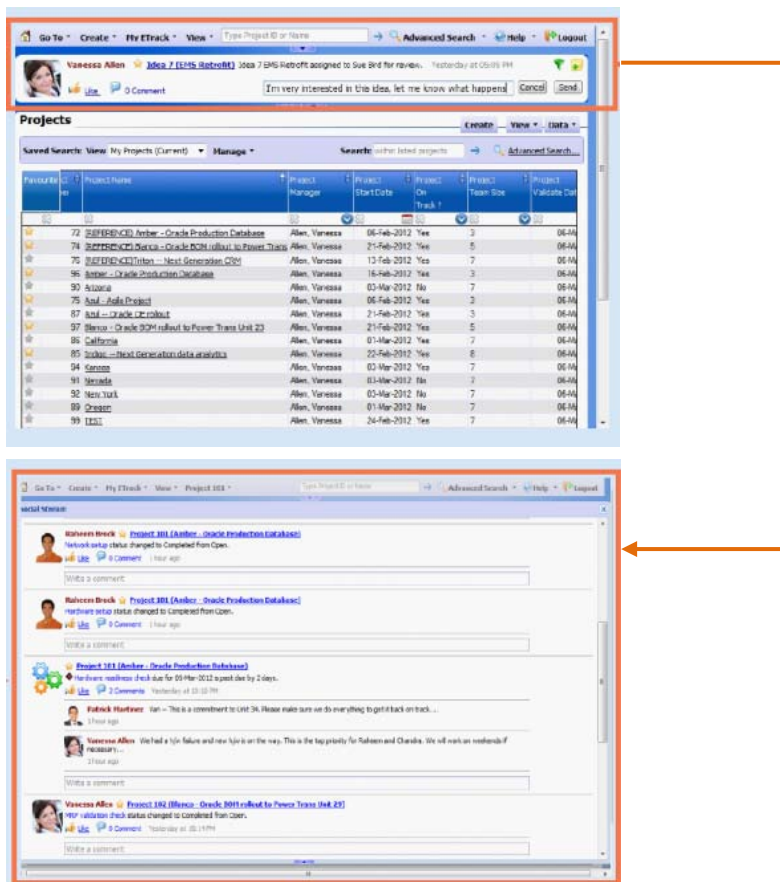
Go To · Create · My ETrack · View · Type Project ID or Name → Advanced Search · Help · Logout

Vanessa Allen Idea 7 (EMS Retrofit) Idea 7 EMS Retrofit assigned to Sue Bird for review. Yesterday at 05:05 PM

Like 0 Comment I'm very interested in this idea, let me know what happens Cancel Send

Projects

Create View · Data ·

Saved Search: View My Projects (Current) Manage · Search: within listed projects → Advanced Search...

| Favourite | ID | Project Name | Project Manager | Project Start Date | On Track ? | Project Team Size | Project Validate Dat |
|---|---|---|---|---|---|---|---|
| | 72 | (REFERENCE) Amber - Oracle Production Database | Allen, Vanessa | 06-Feb-2012 | Yes | 3 | 06-M |
| | 74 | (REFERENCE) Blanco - Oracle BOM rollout to Power Trans | Allen, Vanessa | 21-Feb-2012 | Yes | 5 | 06-M |
| | 76 | (REFERENCE)Triton -- Next Generation CRM | Allen, Vanessa | 13-Feb-2012 | Yes | 7 | 06-M |
| | 96 | Amber - Oracle Production Database | Allen, Vanessa | 16-Feb-2012 | Yes | 3 | 06-M |
| | 90 | Arizona | Allen, Vanessa | 03-Mar-2012 | No | 7 | 06-M |
| | 75 | Azul - Agile Project | Allen, Vanessa | 06-Feb-2012 | Yes | 3 | 06-M |
| | 87 | Azul -- Oracle CE rollout | Allen, Vanessa | 21-Feb-2012 | Yes | 3 | 06-M |
| | 97 | Blanco - Oracle BOM rollout to Power Trans Unit 23 | Allen, Vanessa | 21-Feb-2012 | Yes | 5 | 06-M |
| | 86 | California | Allen, Vanessa | 01-Mar-2012 | Yes | 7 | 06-M |
| | 85 | Indigo -- Next Generation data analytics | Allen, Vanessa | 22-Feb-2012 | Yes | 8 | 06-M |
| | 84 | Kansas | Allen, Vanessa | 02-Mar-2012 | Yes | 7 | 06-M |
| | 91 | Nevada | Allen, Vanessa | 03-Mar-2012 | No | 7 | 06-M |
| | 92 | New York | Allen, Vanessa | 03-Mar-2012 | No | 7 | 06-M |
| | 89 | Oregon | Allen, Vanessa | 01-Mar-2012 | No | 7 | 06-M |
| | 99 | TEST | Allen, Vanessa | 24-Feb-2012 | Yes | 7 | 06-M |

Go To · Create · My ETrack · View · Project 103 · Type Project ID or Name → Advanced Search · Help · Logout

Social Stream

Raheem Breck Project 101 (Amber - Oracle Production Database)
Network setup status changed to Completed from Open.
Like 0 Comment 1 hour ago
Write a comment

Raheem Breck Project 101 (Amber - Oracle Production Database)
Hardware setup status changed to Completed from Open.
Like 0 Comment 1 hour ago
Write a comment

Project 101 (Amber - Oracle Production Database)
Hardware readiness check due for 05-Mar-2012 is past due by 2 days.
Like 2 Comments Yesterday at 10:10 PM

Patrick Martinez Van -- This is a commitment to Unit 34. Please make sure we do everything to get it back on track....
1 hour ago

Vanessa Allen We had a h/w failure and new h/w is on the way. This is the top priority for Raheem and Chandra. We will work on weekends if necessary...
1 hour ago

Write a comment

Vanessa Allen Project 102 (Blanco - Oracle BOM rollout to Power Trans Unit 23)
MRP validation check status changed to Completed from Open.
Like 0 Comment Yesterday at 10:15 PM
Write a comment